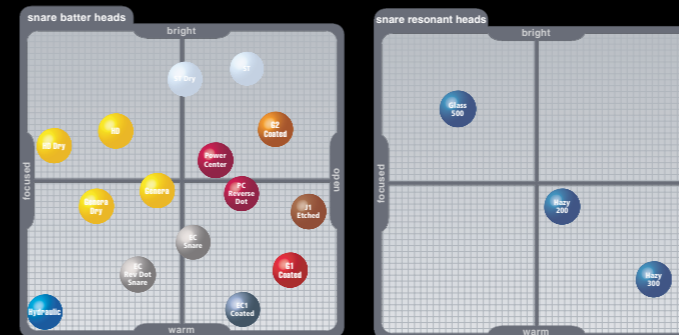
snare batter heads

bright

focused

open

warm

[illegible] Dry

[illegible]

HD Dry

HD

G2 Coated

Power Center

Genera

PC Reverse Dot

Genera Dry

J1 Etched

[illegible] Snare

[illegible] Rev Dot Snare

G1 Coated

Hydraulic

EC1 Coated

snare resonant heads

bright

focused

warm

Glass 500

Hazy 200

Hazy 300